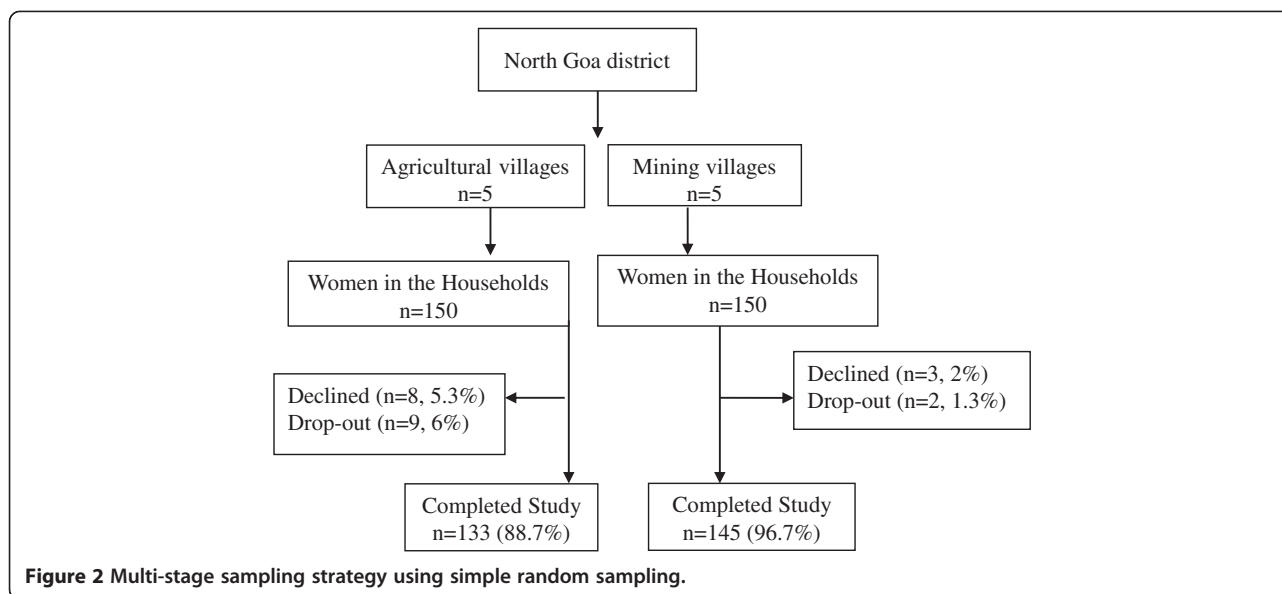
North Goa district

Agricultural villages
n=5

Mining villages
n=5

Women in the Households
n=150

Women in the Households
n=150

Declined (n=8, 5.3%)
Drop-out (n=9, 6%)

Declined (n=3, 2%)
Drop-out (n=2, 1.3%)

Completed Study
n=133 (88.7%)

Completed Study
n=145 (96.7%)

Figure 2 Multi-stage sampling strategy using simple random sampling.